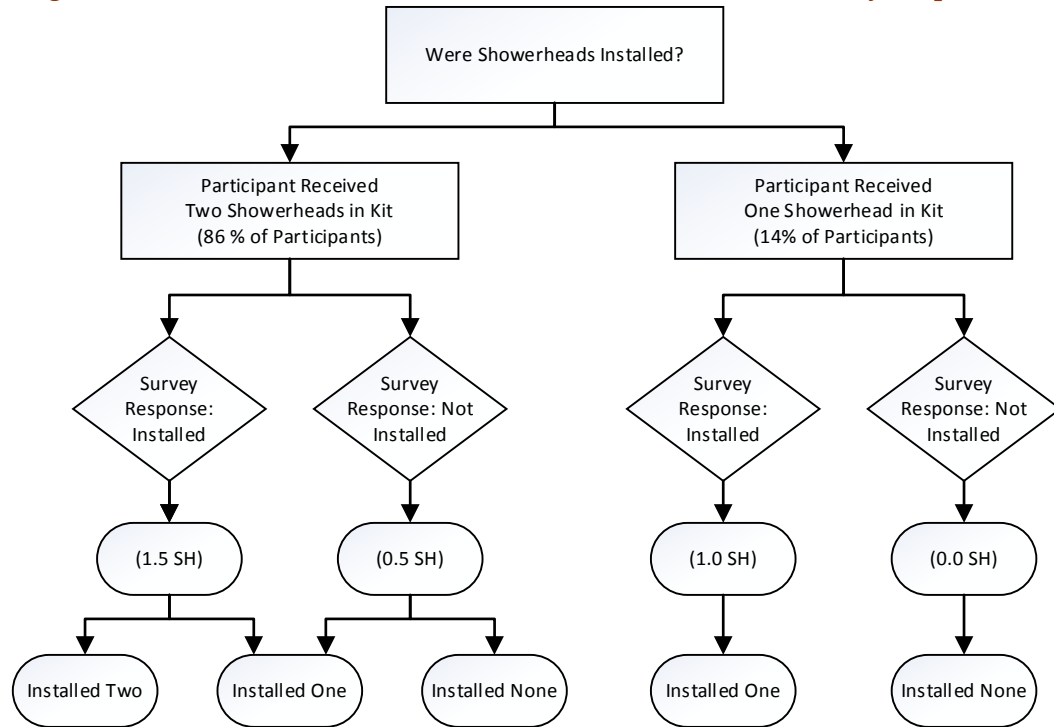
Were Showerheads Installed?

Participant Received Two Showerheads in Kit (86 % of Participants)

Participant Received One Showerhead in Kit (14% of Participants)

Survey Response: Installed

Survey Response: Not Installed

Survey Response: Installed

Survey Response: Not Installed

(1.5 SH)

(0.5 SH)

(1.0 SH)

(0.0 SH)

Installed Two

Installed One

Installed None

Installed One

Installed None